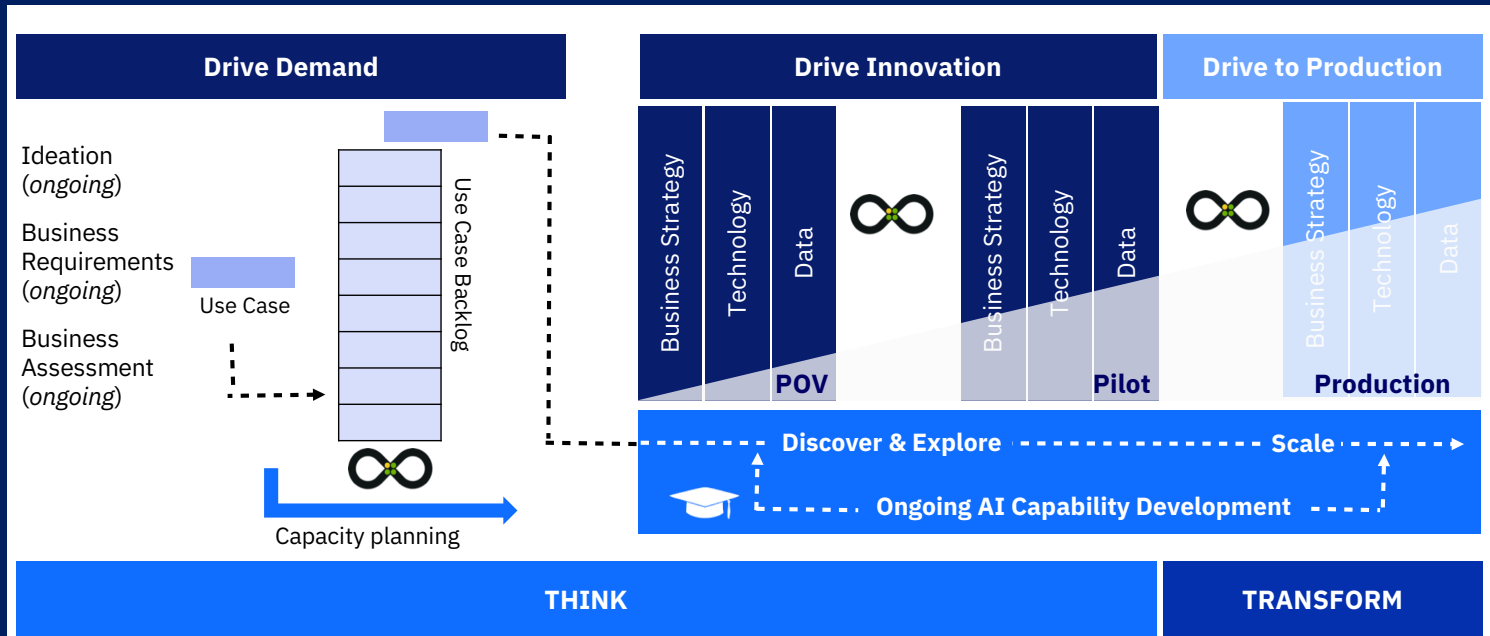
Drive Demand

Ideation (*ongoing*)

Business Requirements (*ongoing*)

Business Assessment (*ongoing*)

Use Case

Use Case Backlog

Capacity planning

Drive Innovation

Business Strategy

Technology

Data

POV

Business Strategy

Technology

Data

Pilot

Drive to Production

Business Strategy

Technology

Data

Production

Discover & Explore

Scale

Ongoing AI Capability Development

THINK

TRANSFORM